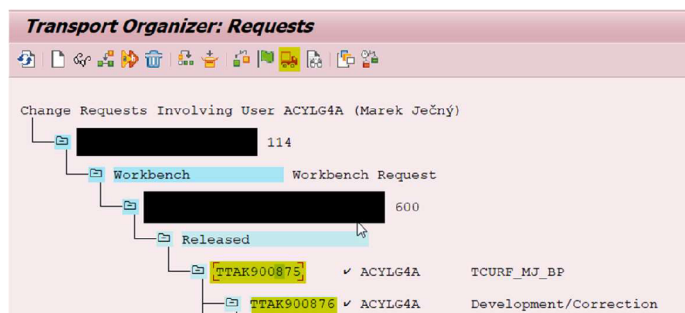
Transport Organizer: Requests

Change Requests Involving User ACYLG4A (Marek Ječný)

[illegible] 114

Workbench Workbench Request

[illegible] 600

Released

TTAK900875 ✔ ACYLG4A TCURF_MJ_BP

TTAK900876 ✔ ACYLG4A Development/Correction